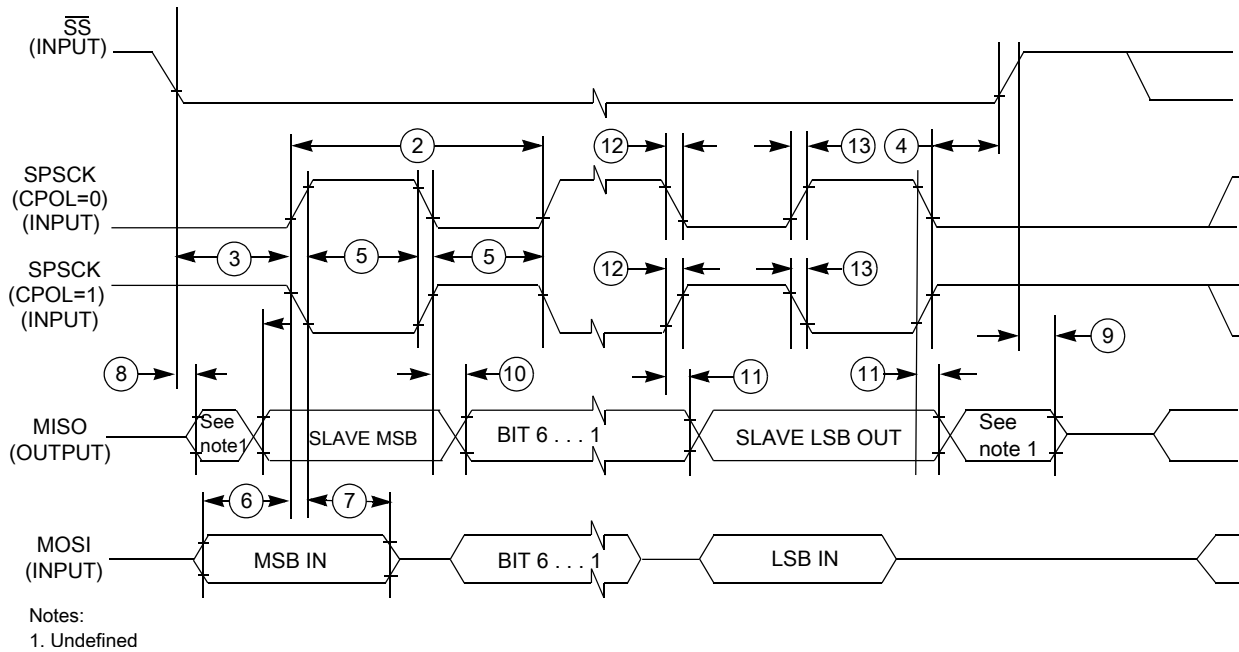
$\overline{SS}$
(INPUT)

SPSCK
(CPOL=0)
(INPUT)

SPSCK
(CPOL=1)
(INPUT)

MISO
(OUTPUT)

MOSI
(INPUT)

2
12
13
4
3
5
5
12
13
8
10
11
11
9
6
7

See note1
SLAVE MSB
BIT 6 . . . 1
SLAVE LSB OUT
See note 1

MSB IN
BIT 6 . . . 1
LSB IN

Notes:
1. Undefined